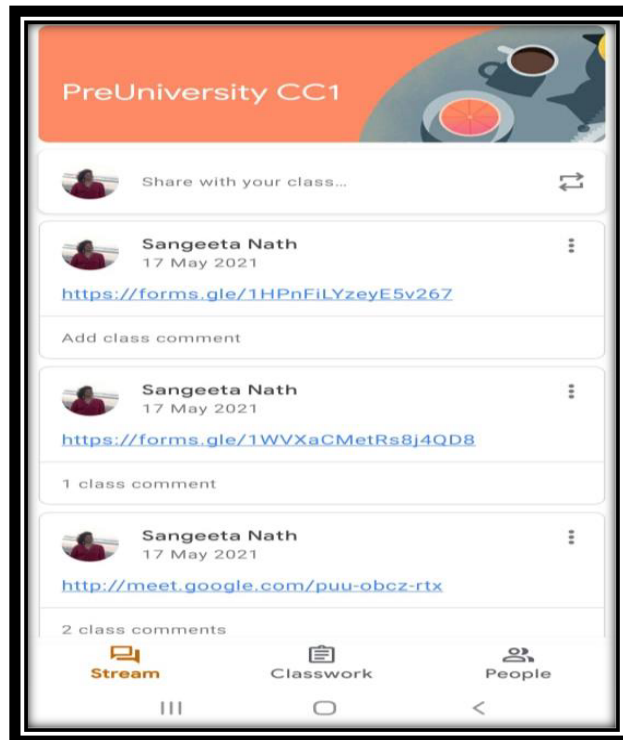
PreUniversity CC1

Share with your class...

Sangeeta Nath
17 May 2021

https://forms.gle/1HPnFiLYzeyE5v267

Add class comment

Sangeeta Nath
17 May 2021

https://forms.gle/1WVXaCMetRs8j4QD8

1 class comment

Sangeeta Nath
17 May 2021

http://meet.google.com/puu-obcz-rtx

2 class comments

Stream
Classwork
People